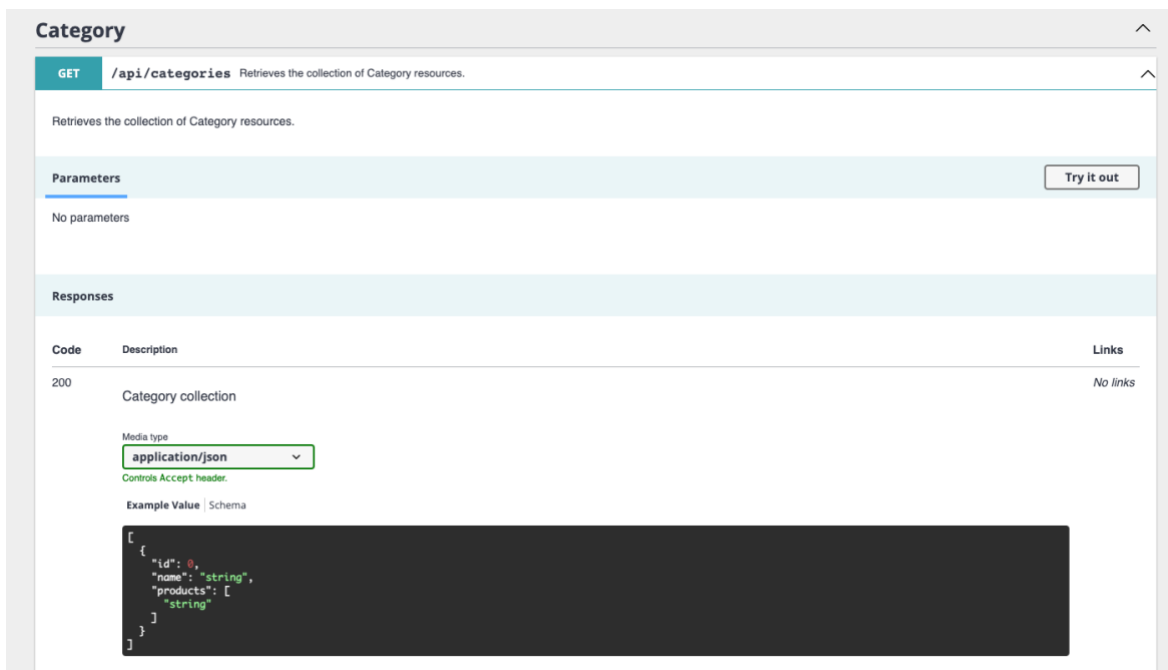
Category

GET /api/categories Retrieves the collection of Category resources.

Retrieves the collection of Category resources.

Parameters

Try it out

No parameters

Responses

| Code | Description | Links |
|---|---|---|
| 200 | Category collection | No links |

Media type
application/json
Controls Accept header.

Example Value | Schema

```
[
  {
    "id": 0,
    "name": "string",
    "products": [
      "string"
    ]
  }
]
```